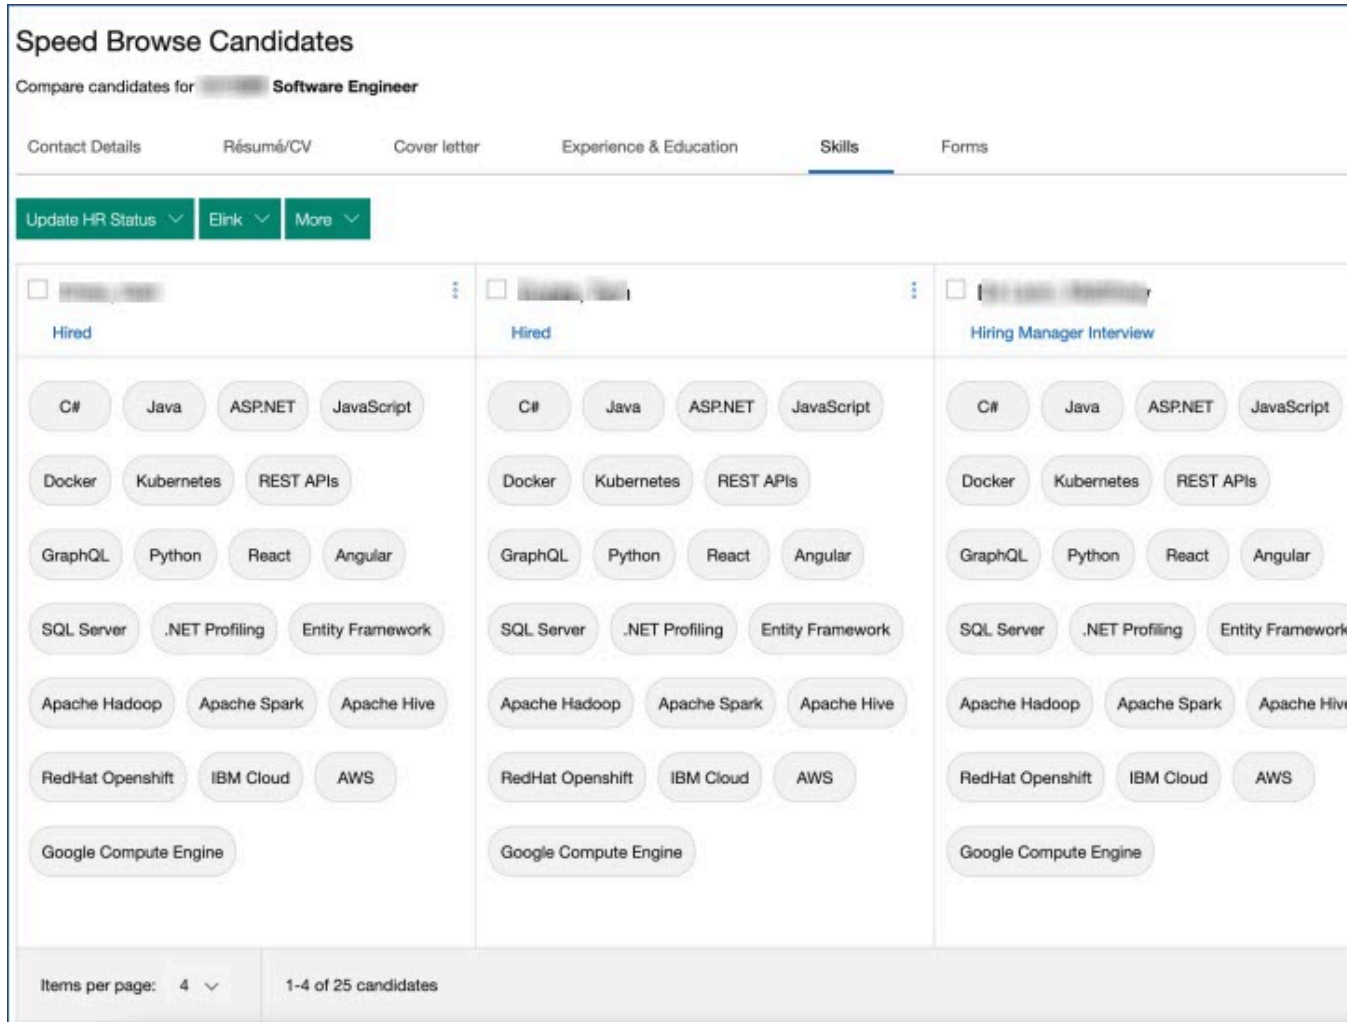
Speed Browse Candidates

Compare candidates for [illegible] Software Engineer

Contact Details Résumé/CV Cover letter Experience & Education Skills Forms

Update HR Status Elink More

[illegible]
Hired

C# Java ASP.NET JavaScript
Docker Kubernetes REST APIs
GraphQL Python React Angular
SQL Server .NET Profiling Entity Framework
Apache Hadoop Apache Spark Apache Hive
RedHat Openshift IBM Cloud AWS
Google Compute Engine

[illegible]
Hired

C# Java ASP.NET JavaScript
Docker Kubernetes REST APIs
GraphQL Python React Angular
SQL Server .NET Profiling Entity Framework
Apache Hadoop Apache Spark Apache Hive
RedHat Openshift IBM Cloud AWS
Google Compute Engine

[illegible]
Hiring Manager Interview

C# Java ASP.NET JavaScript
Docker Kubernetes REST APIs
GraphQL Python React Angular
SQL Server .NET Profiling Entity Framework
Apache Hadoop Apache Spark Apache Hive
RedHat Openshift IBM Cloud AWS
Google Compute Engine

Items per page: 4
1-4 of 25 candidates